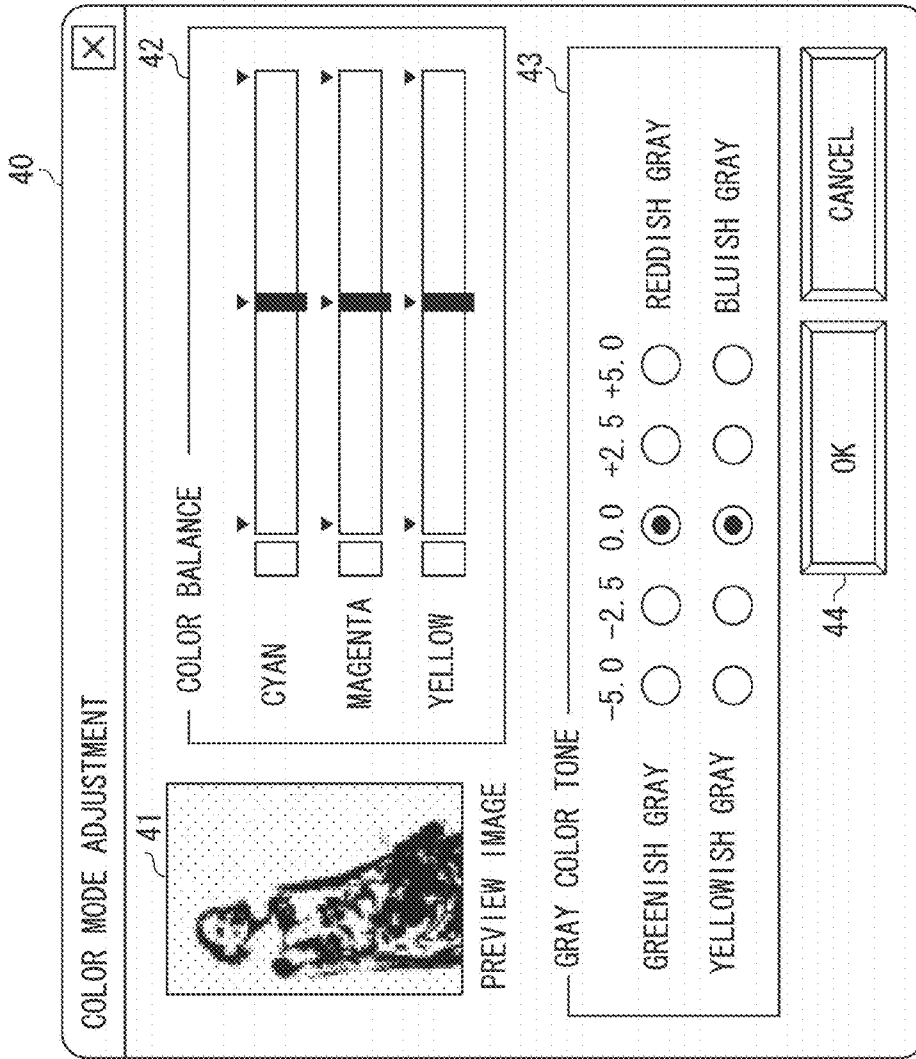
40

COLOR MODE ADJUSTMENT

41

PREVIEW IMAGE

42

COLOR BALANCE

CYAN

MAGENTA

YELLOW

43

GRAY COLOR TONE

| | −5.0 | −2.5 | 0.0 | +2.5 | +5.0 | |
|---|---|---|---|---|---|---|
| GREENISH GRAY | | | | | | REDDISH GRAY |
| YELLOWISH GRAY | | | | | | BLUISH GRAY |

44

OK

CANCEL